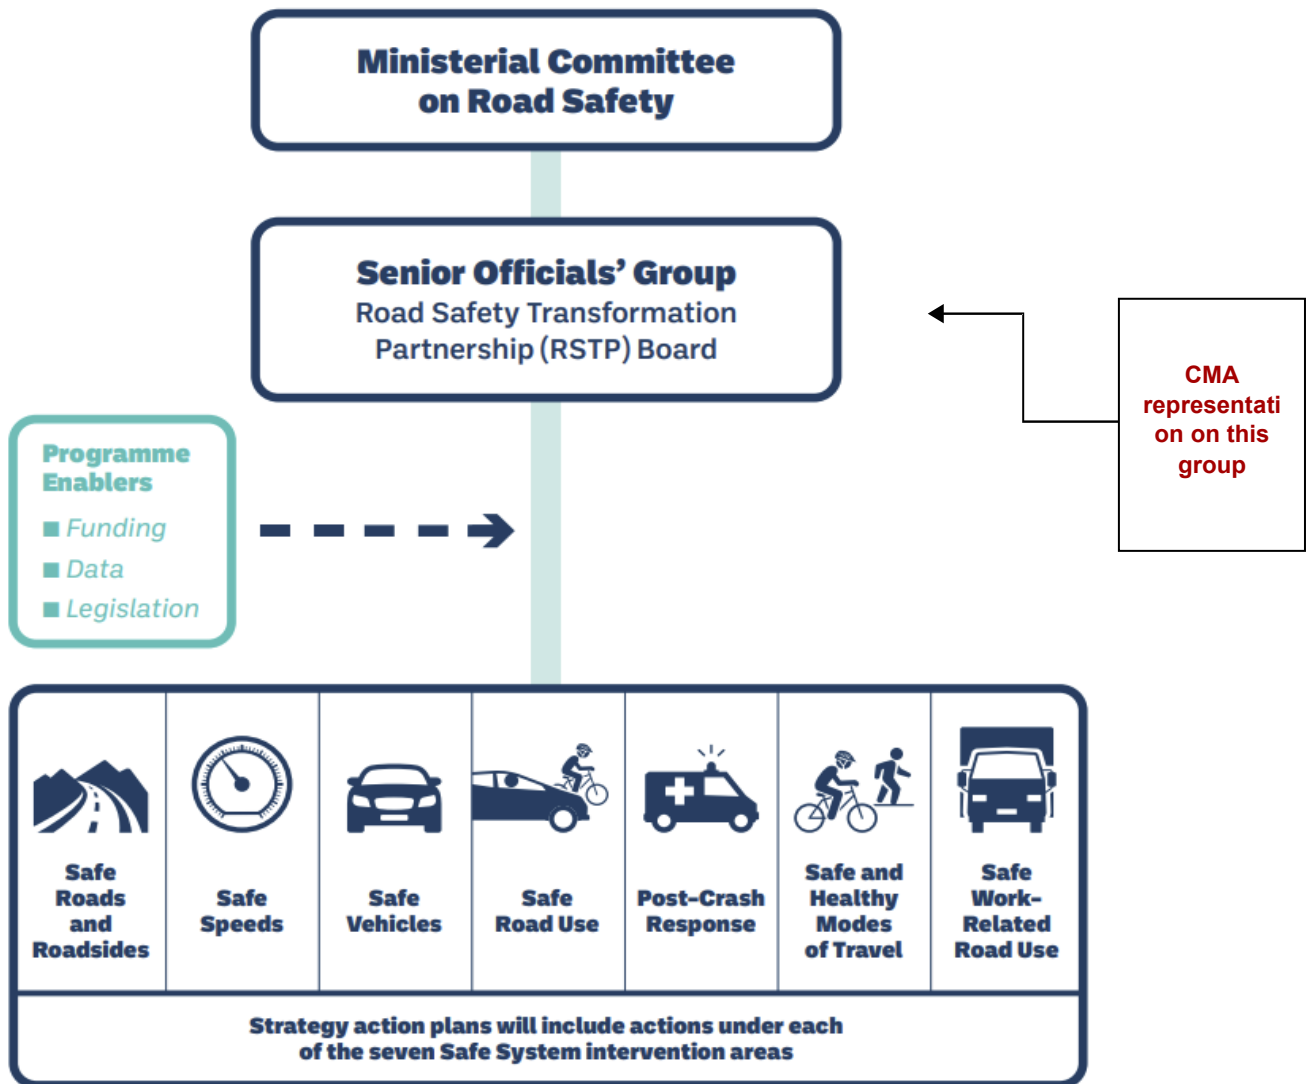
Ministerial Committee on Road Safety

Senior Officials' Group
Road Safety Transformation Partnership (RSTP) Board

CMA representation on this group

Programme Enablers
■ Funding
■ Data
■ Legislation

| Safe Roads and Roadsides | Safe Speeds | Safe Vehicles | Safe Road Use | Post-Crash Response | Safe and Healthy Modes of Travel | Safe Work-Related Road Use |
|---|---|---|---|---|---|---|

Strategy action plans will include actions under each of the seven Safe System intervention areas